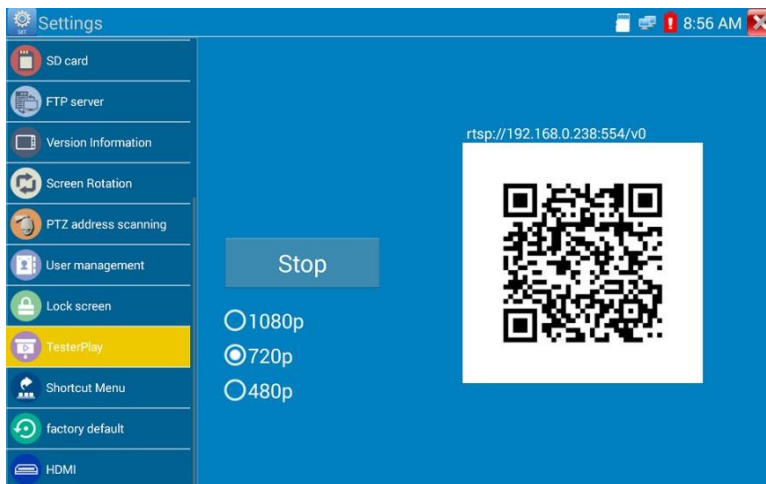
Settings

8:56 AM

SD card

FTP server

Version Information

Screen Rotation

PTZ address scanning

User management

Lock screen

TesterPlay

Shortcut Menu

factory default

HDMI

Stop

1080p

720p

480p

rtsp://192.168.0.238:554/v0